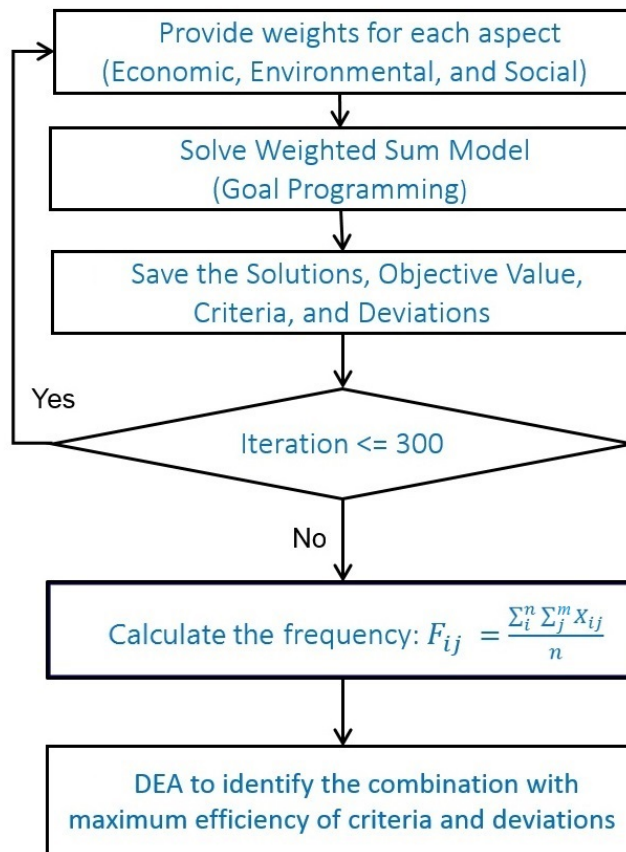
Provide weights for each aspect (Economic, Environmental, and Social)

Solve Weighted Sum Model (Goal Programming)

Save the Solutions, Objective Value, Criteria, and Deviations

Yes

Iteration <= 300

No

Calculate the frequency: $F_{ij} = \frac{\sum_i^n \sum_j^m x_{ij}}{n}$

DEA to identify the combination with maximum efficiency of criteria and deviations